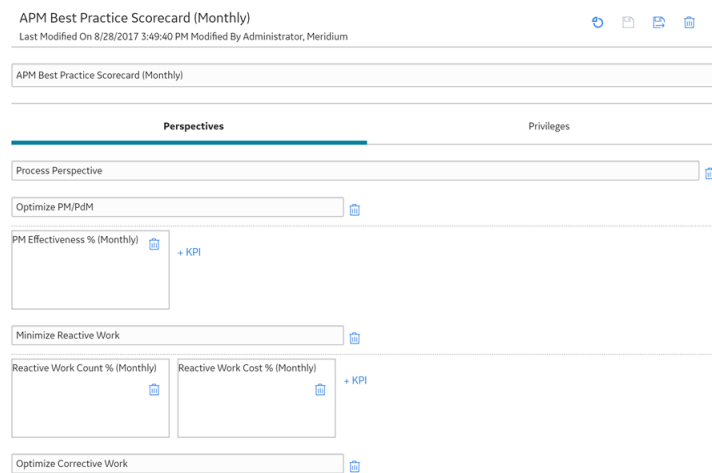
APM Best Practice Scorecard (Monthly)
Last Modified On 8/28/2017 3:49:40 PM Modified By Administrator, Meridium

APM Best Practice Scorecard (Monthly)

Perspectives

Privileges

Process Perspective

Optimize PM/PdM

PM Effectiveness % (Monthly)

+ KPI

Minimize Reactive Work

Reactive Work Count % (Monthly)

Reactive Work Cost % (Monthly)

+ KPI

Optimize Corrective Work